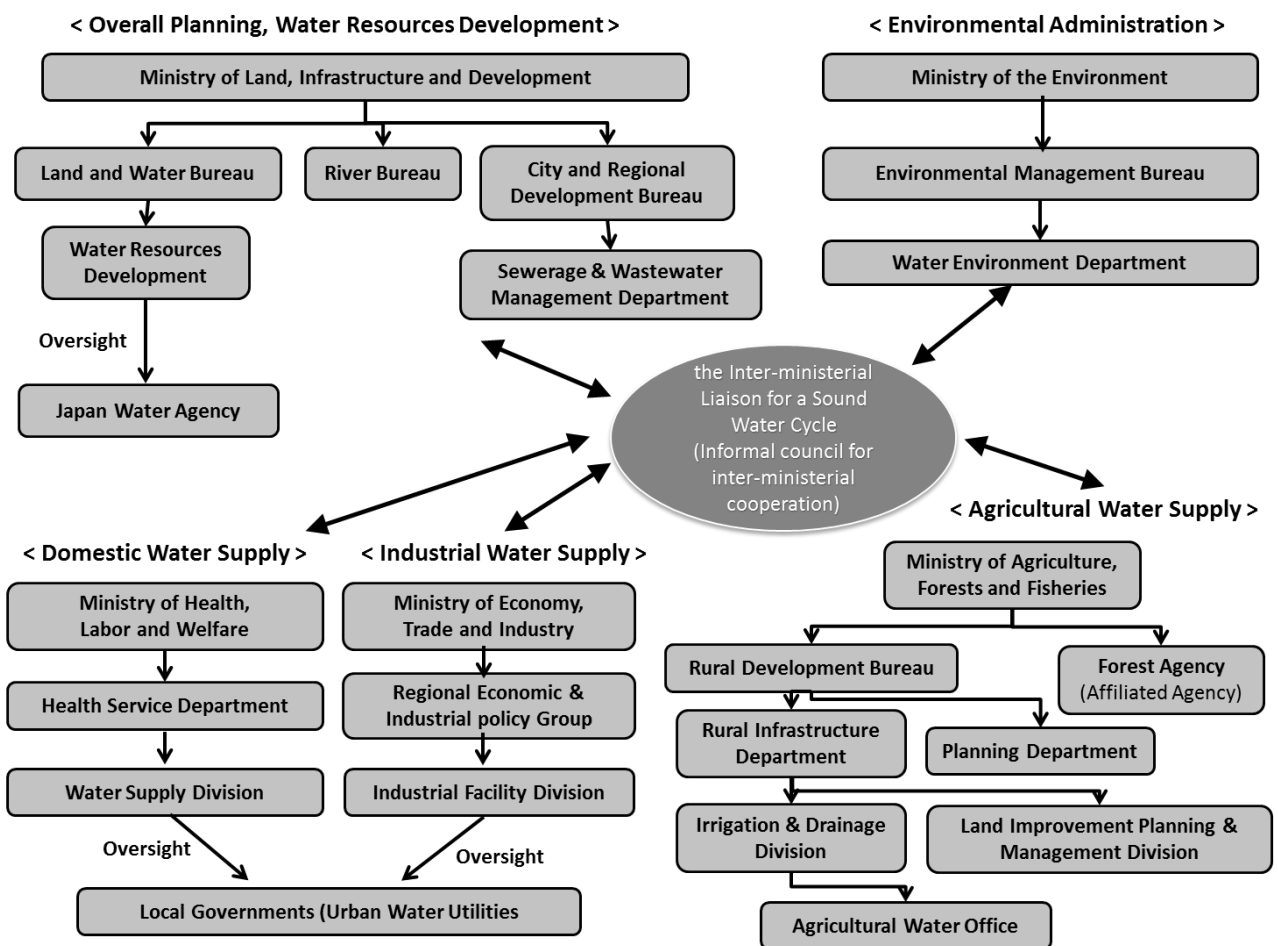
< Overall Planning, Water Resources Development >

Ministry of Land, Infrastructure and Development

Land and Water Bureau

River Bureau

City and Regional Development Bureau

Water Resources Development

Sewerage & Wastewater Management Department

Oversight

Japan Water Agency

< Environmental Administration >

Ministry of the Environment

Environmental Management Bureau

Water Environment Department

the Inter-ministerial Liaison for a Sound Water Cycle (Informal council for inter-ministerial cooperation)

< Agricultural Water Supply >

Ministry of Agriculture, Forests and Fisheries

Rural Development Bureau

Forest Agency (Affiliated Agency)

Rural Infrastructure Department

Planning Department

Irrigation & Drainage Division

Land Improvement Planning & Management Division

Agricultural Water Office

< Domestic Water Supply >

Ministry of Health, Labor and Welfare

Health Service Department

Water Supply Division

< Industrial Water Supply >

Ministry of Economy, Trade and Industry

Regional Economic & Industrial policy Group

Industrial Facility Division

Oversight

Oversight

Local Governments (Urban Water Utilities